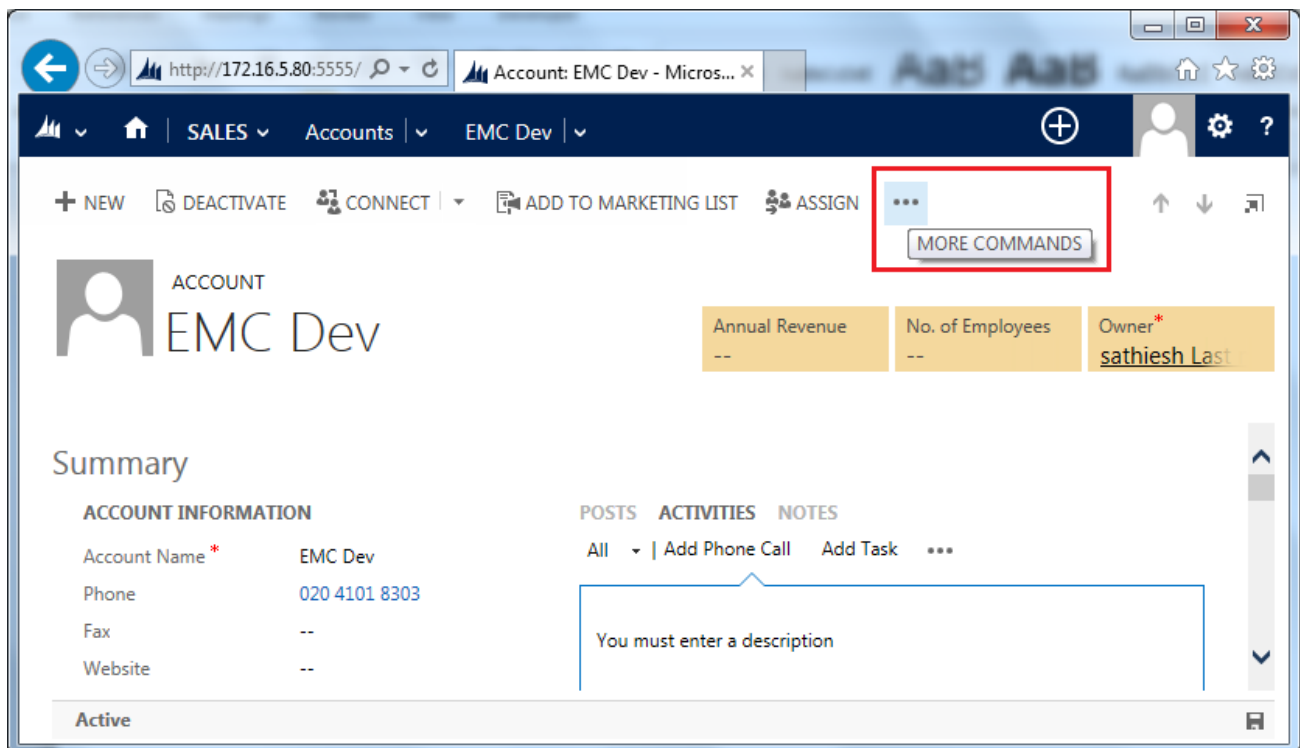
http://172.16.5.80:5555/
Account: EMC Dev - Micros...

SALES Accounts EMC Dev

+ NEW DEACTIVATE CONNECT ADD TO MARKETING LIST ASSIGN •••
MORE COMMANDS

ACCOUNT
EMC Dev

Annual Revenue
--

No. of Employees
--

Owner*
sathiesh Last

Summary

ACCOUNT INFORMATION

Account Name * EMC Dev
Phone 020 4101 8303
Fax --
Website --

POSTS ACTIVITIES NOTES
All | Add Phone Call Add Task •••

You must enter a description

Active